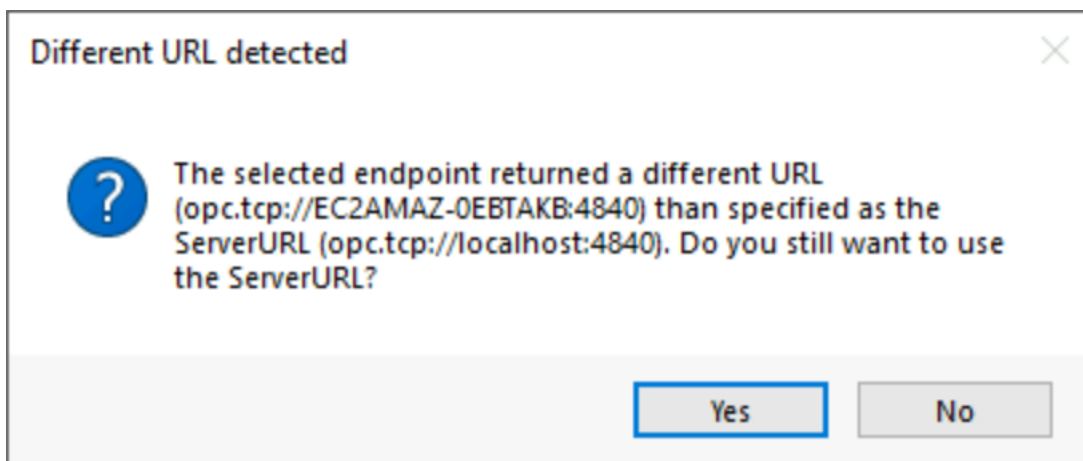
Different URL detected

The selected endpoint returned a different URL (opc.tcp://EC2AMAZ-0EBTAKB:4840) than specified as the ServerURL (opc.tcp://localhost:4840). Do you still want to use the ServerURL?

Yes

No